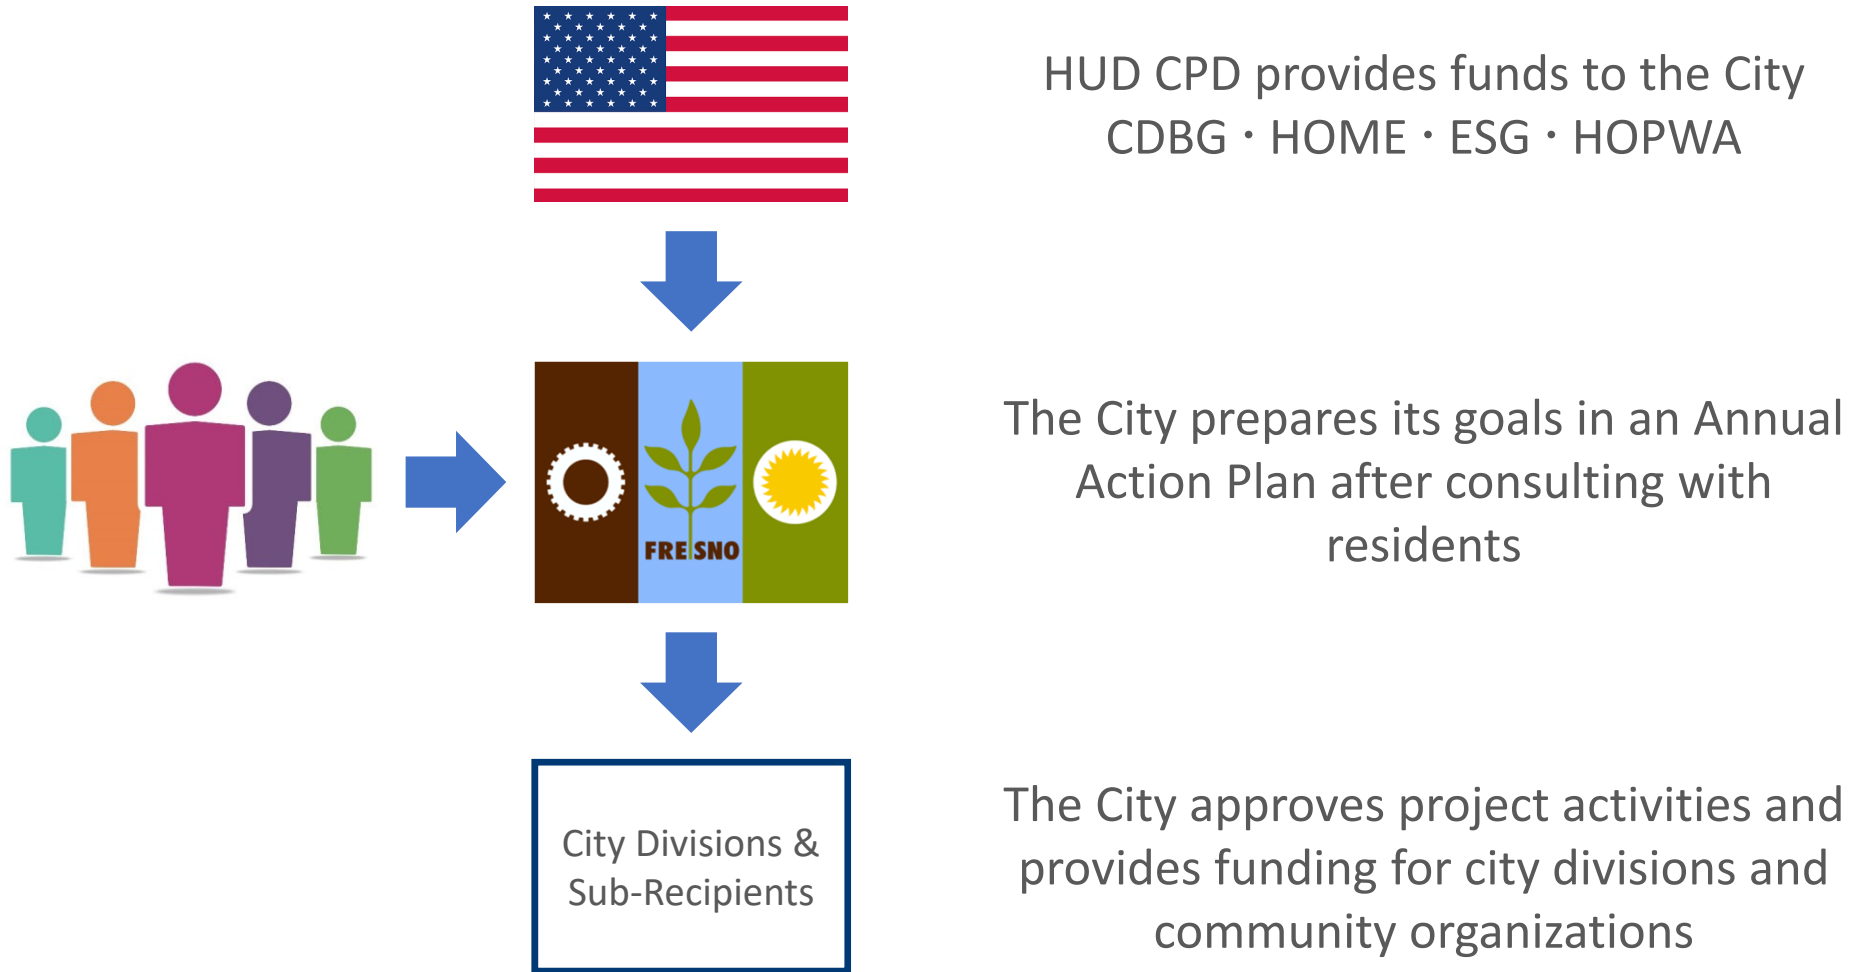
HUD CPD provides funds to the City
CDBG · HOME · ESG · HOPWA

FRESNO

The City prepares its goals in an Annual Action Plan after consulting with residents

City Divisions & Sub-Recipients

The City approves project activities and provides funding for city divisions and community organizations